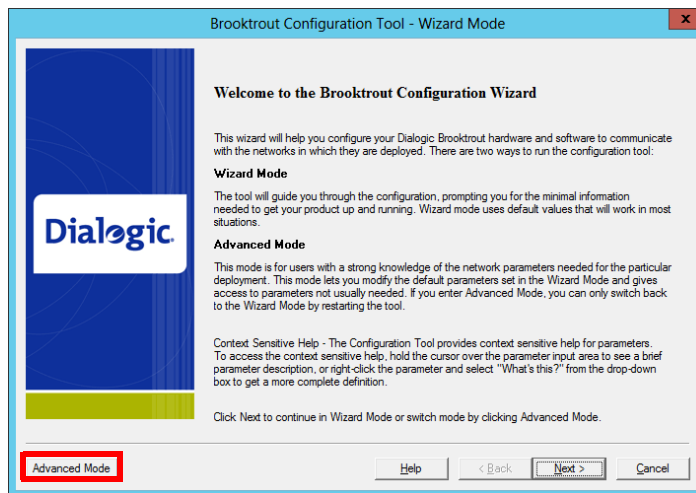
Brooktrout Configuration Tool - Wizard Mode

Dialogic.

Welcome to the Brooktrout Configuration Wizard

This wizard will help you configure your Dialogic Brooktrout hardware and software to communicate with the networks in which they are deployed. There are two ways to run the configuration tool:

Wizard Mode

The tool will guide you through the configuration, prompting you for the minimal information needed to get your product up and running. Wizard mode uses default values that will work in most situations.

Advanced Mode

This mode is for users with a strong knowledge of the network parameters needed for the particular deployment. This mode lets you modify the default parameters set in the Wizard Mode and gives access to parameters not usually needed. If you enter Advanced Mode, you can only switch back to the Wizard Mode by restarting the tool.

Context Sensitive Help - The Configuration Tool provides context sensitive help for parameters. To access the context sensitive help, hold the cursor over the parameter input area to see a brief parameter description, or right-click the parameter and select "What's this?" from the drop-down box to get a more complete definition.

Click Next to continue in Wizard Mode or switch mode by clicking Advanced Mode.

Advanced Mode

Help

< Back

Next >

Cancel